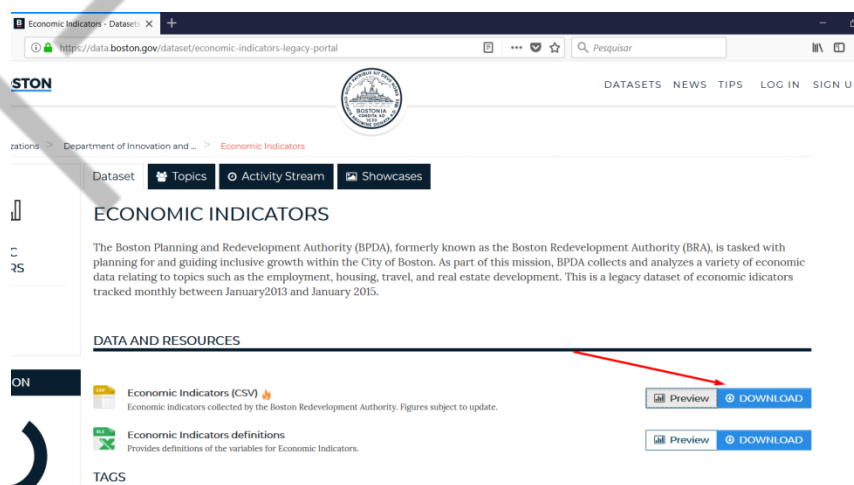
B Economic Indicators - Datase ×  +

https://data.boston.gov/dataset/economic-indicators-legacy-portal

Pesquisar

STON

BOSTONIA CONDITA AD 1630

DATASETS NEWS TIPS LOG IN SIGN U

zations > Department of Innovation and ... > Economic Indicators

Dataset Topics Activity Stream Showcases

RS

ECONOMIC INDICATORS

The Boston Planning and Redevelopment Authority (BPDA), formerly known as the Boston Redevelopment Authority (BRA), is tasked with planning for and guiding inclusive growth within the City of Boston. As part of this mission, BPDA collects and analyzes a variety of economic data relating to topics such as the employment, housing, travel, and real estate development. This is a legacy dataset of economic idicators tracked monthly between January2013 and January 2015.

DATA AND RESOURCES

ON

CSV
Economic Indicators (CSV)
Economic indicators collected by the Boston Redevelopment Authority. Figures subject to update.

Preview DOWNLOAD

XLS
Economic Indicators definitions
Provides definitions of the variables for Economic Indicators.

Preview DOWNLOAD

TAGS